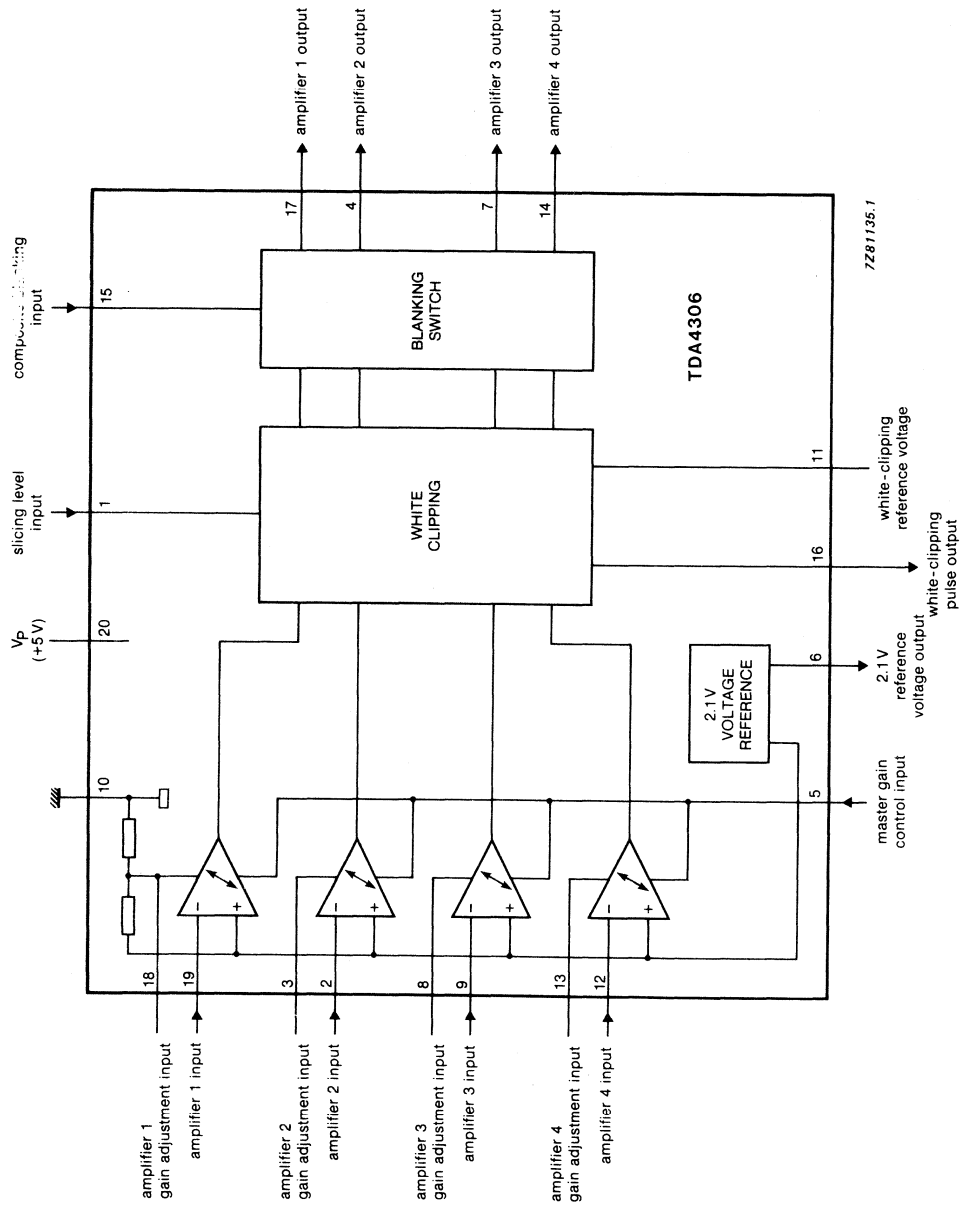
amplifier 1 output
amplifier 2 output
amplifier 3 output
amplifier 4 output

compos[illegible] input

slicing level input

$V_P$ (+5 V)

17
4
7
14

15

1

20

10

BLANKING SWITCH

WHITE CLIPPING

TDA4306

7Z81135.1

11
white-clipping reference voltage

16
white-clipping pulse output

2.1V VOLTAGE REFERENCE

6
2.1 V reference voltage output

5
master gain control input

18
19
3
2
8
9
13
12

amplifier 1 gain adjustment input
amplifier 1 input
amplifier 2 gain adjustment input
amplifier 2 input
amplifier 3 gain adjustment input
amplifier 3 input
amplifier 4 gain adjustment input
amplifier 4 input

−
+
−
+
−
+
−
+